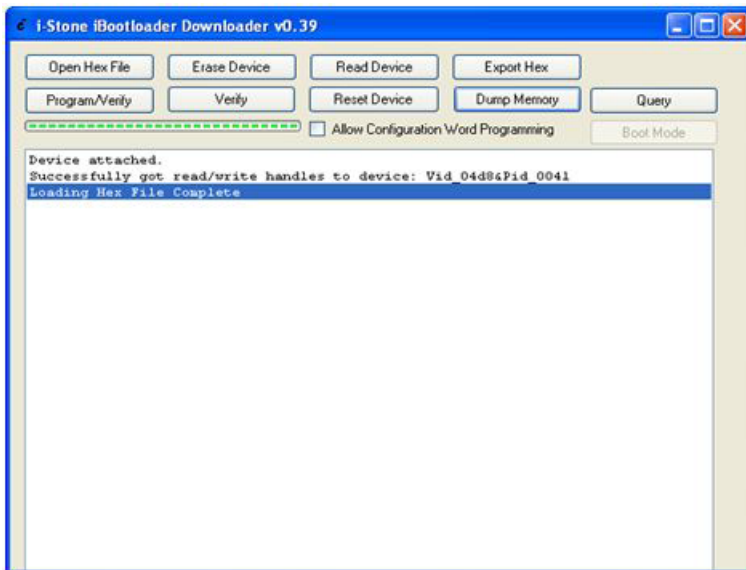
i-Stone iBootloader Downloader v0.39

Open Hex File
Erase Device
Read Device
Export Hex
Program/Verify
Verify
Reset Device
Dump Memory
Query
Allow Configuration Word Programming
Boot Mode

Device attached.
Successfully got read/write handles to device: Vid_04d8&Pid_0041
Loading Hex File Complete